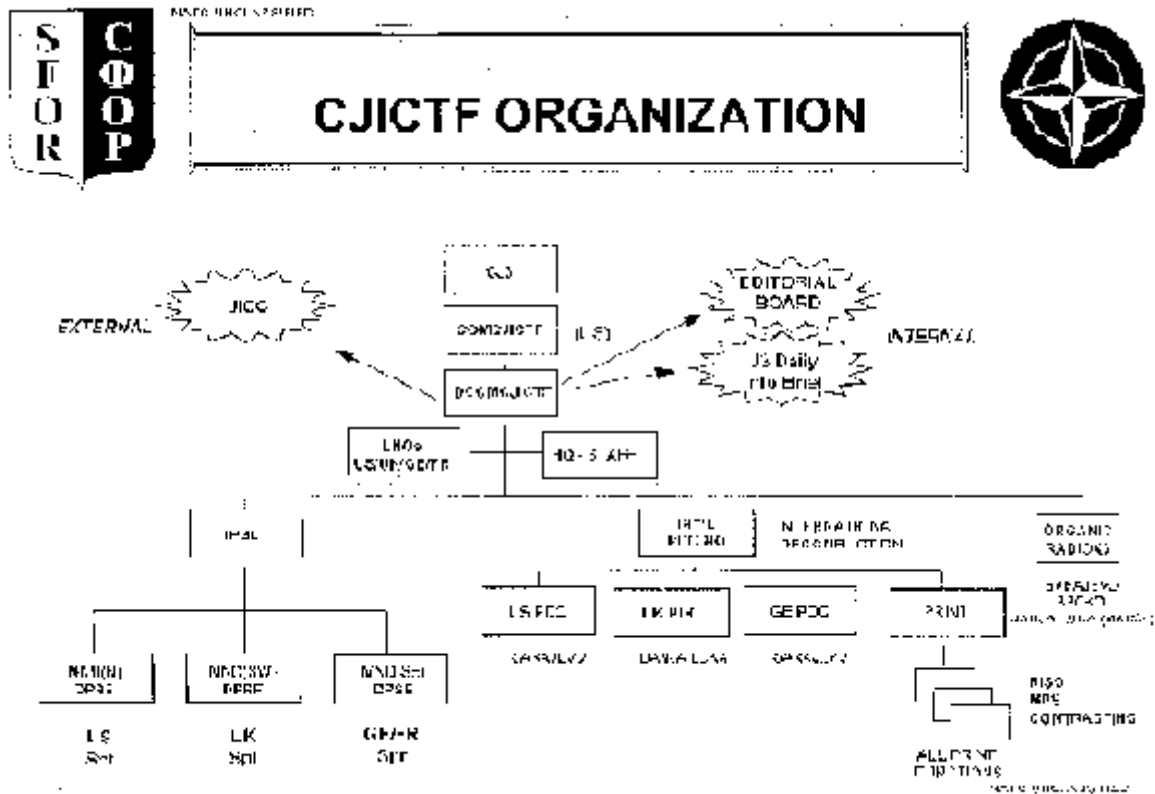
NATO UNCLASSIFIED

SFOR

СФОР

CJICTF ORGANIZATION

EXTERNAL

JICC

CJ3

COM CJICTF

(US)

DCOM CJICTF

EDITORIAL BOARD

J3 Daily Info Brief

INTERNAL

LNOs MNDs/MSU/TF

HQ STAFF

IPSE

INTEL FUSION

INTEGRATING DISSEMINATION

ORGANIC RADIOS

MND(N) DPSE

MND(SW) DPSE

MND(SE) DPSE

US Sol

UK Sol

GE/FR Sol

US PDC

UK PDC

GE PDC

PRINT

SARAJEVO

BANJA LUKA

SARAJEVO

SARAJEVO RADIO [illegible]

RISO MPS CONTRACTING

ALL PRINT OPERATIONS

NATO UNCLASSIFIED